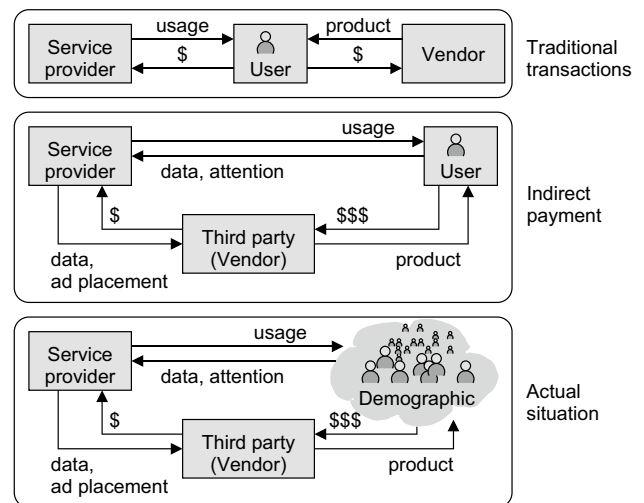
usage
product
Service provider
$
User
$
Vendor
Traditional transactions

usage
Service provider
data, attention
User
Indirect payment
$
$$$
Third party (Vendor)
data, ad placement
product

usage
Service provider
data, attention
Demographic
Actual situation
$
$$$
Third party (Vendor)
data, ad placement
product